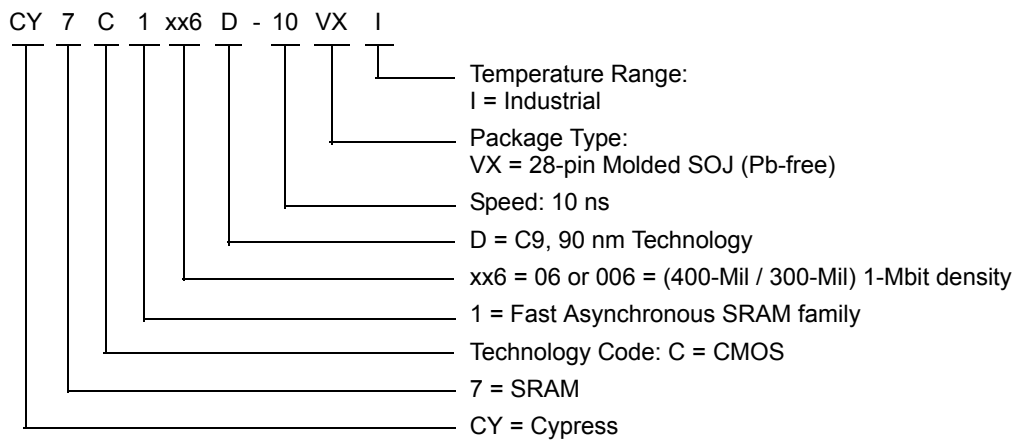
CY 7 C 1 xx6 D - 10 VX I

Temperature Range:
I = Industrial

Package Type:
VX = 28-pin Molded SOJ (Pb-free)

Speed: 10 ns

D = C9, 90 nm Technology

xx6 = 06 or 006 = (400-Mil / 300-Mil) 1-Mbit density

1 = Fast Asynchronous SRAM family

Technology Code: C = CMOS

7 = SRAM

CY = Cypress